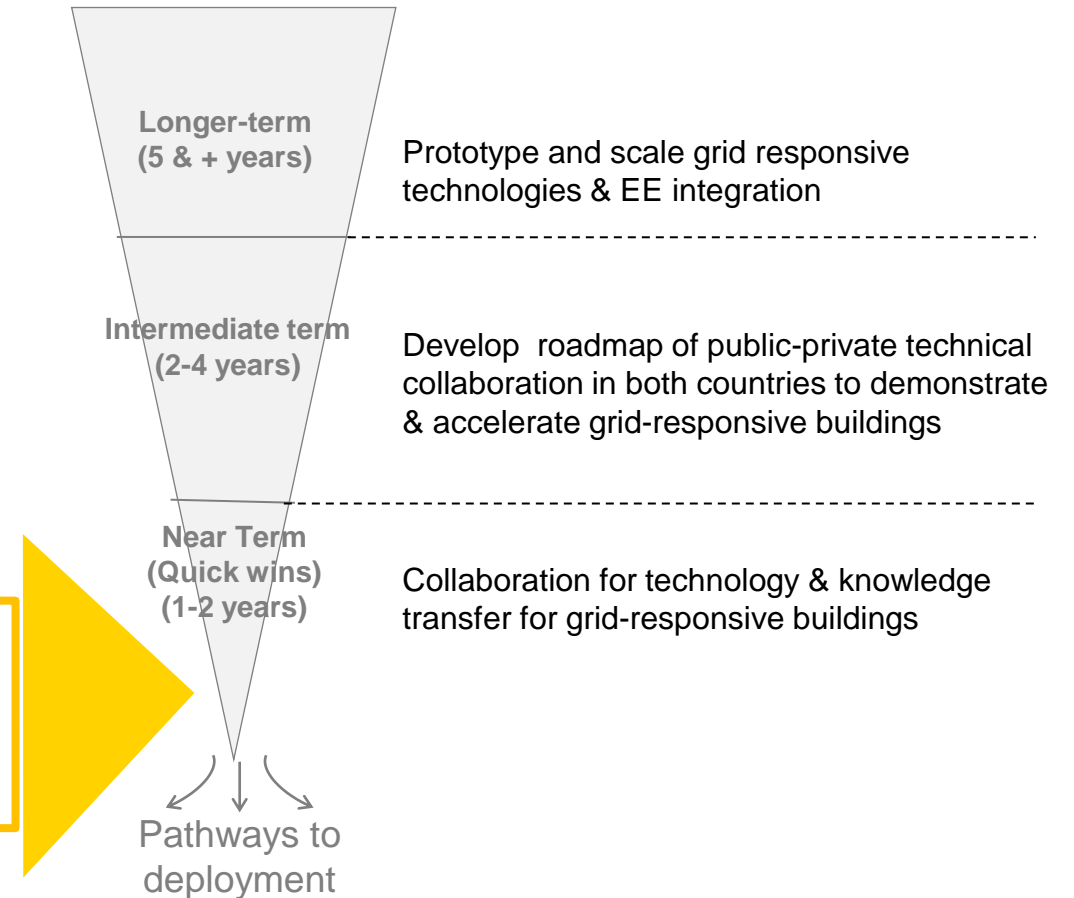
Longer-term
(5 & + years)

Prototype and scale grid responsive technologies & EE integration

Intermediate term
(2-4 years)

Develop roadmap of public-private technical collaboration in both countries to demonstrate & accelerate grid-responsive buildings

Near Term
(Quick wins)
(1-2 years)

Collaboration for technology & knowledge transfer for grid-responsive buildings

Pathways to deployment